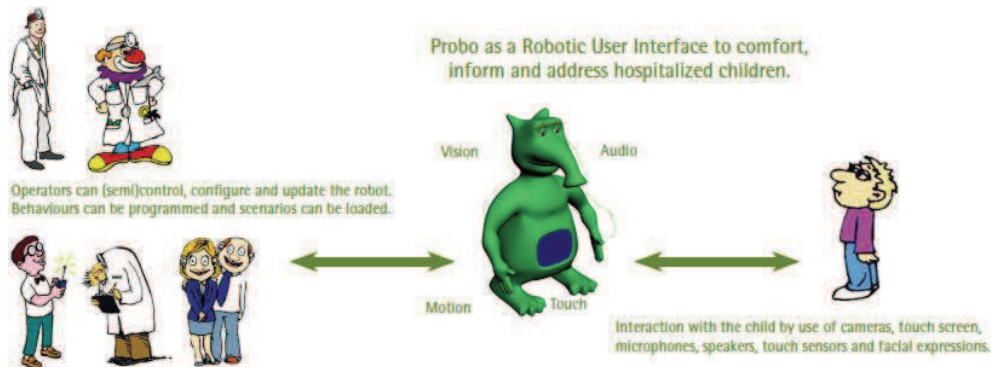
Probo as a Robotic User Interface to comfort, inform and address hospitalized children.

Operators can (semi)control, configure and update the robot. Behaviours can be programmed and scenarios can be loaded.

Vision

Audio

Motion

Touch

Interaction with the child by use of cameras, touch screen, microphones, speakers, touch sensors and facial expressions.